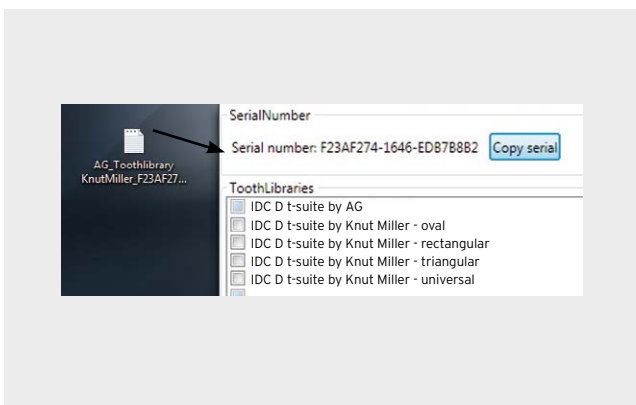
AG_Toothlibrary
KnutMiller_F23AF27...

SerialNumber

Serial number: F23AF274-1646-EDB7B8B2

Copy serial

ToothLibraries

IDC D t-suite by AG

IDC D t-suite by Knut Miller - oval

IDC D t-suite by Knut Miller - rectangular

IDC D t-suite by Knut Miller - triangular

IDC D t-suite by Knut Miller - universal